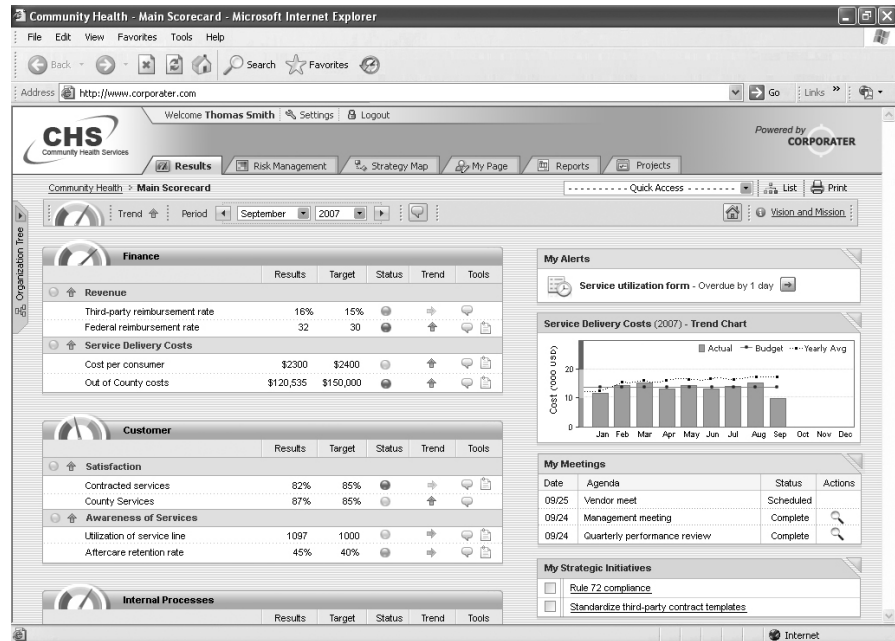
Community Health - Main Scorecard - Microsoft Internet Explorer

File Edit View Favorites Tools Help

Back Search Favorites

Address http://www.corporater.com

Go Links

Welcome Thomas Smith | Settings | Logout

CHS
Community Health Services

Powered by CORPORATER

Results | Risk Management | Strategy Map | My Page | Reports | Projects

Community Health > Main Scorecard

---------- Quick Access ---------- | List | Print

Trend | Period | September | 2007

Vision and Mission

Organization Tree

Finance

| | Results | Target | Status | Trend | Tools |
|---|---|---|---|---|---|
| Revenue | | | | | |
| Third-party reimbursement rate | 16% | 15% | | | |
| Federal reimbursement rate | 32 | 30 | | | |
| Service Delivery Costs | | | | | |
| Cost per consumer | $2300 | $2400 | | | |
| Out of County costs | $120,535 | $150,000 | | | |

Customer

| | Results | Target | Status | Trend | Tools |
|---|---|---|---|---|---|
| Satisfaction | | | | | |
| Contracted services | 82% | 85% | | | |
| County Services | 87% | 85% | | | |
| Awareness of Services | | | | | |
| Utilization of service line | 1097 | 1000 | | | |
| Aftercare retention rate | 45% | 40% | | | |

Internal Processes

| | Results | Target | Status | Trend | Tools |
|---|---|---|---|---|---|

My Alerts

Service utilization form - Overdue by 1 day

Service Delivery Costs (2007) - Trend Chart

Actual — Budget ··· Yearly Avg

Cost ('000 USD)

20
10
0

Jan Feb Mar Apr May Jun Jul Aug Sep Oct Nov Dec

My Meetings

| Date | Agenda | Status | Actions |
|---|---|---|---|
| 09/25 | Vendor meet | Scheduled | |
| 09/24 | Management meeting | Complete | |
| 09/24 | Quarterly performance review | Complete | |

My Strategic Initiatives

Rule 72 compliance
Standardize third-party contract templates

Internet